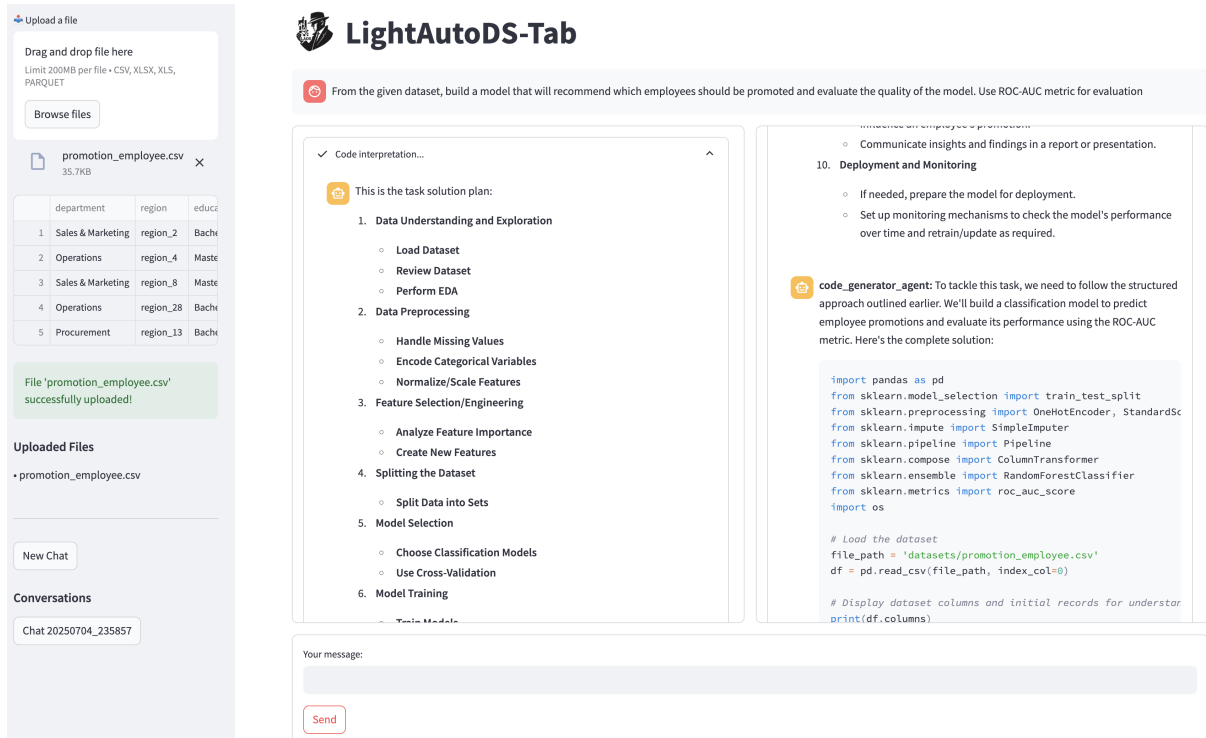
Upload a file

Drag and drop file here

Limit 200MB per file • CSV, XLSX, XLS, PARQUET

Browse files

promotion_employee.csv
35.7KB

| | department | region | educa |
|---|---|---|---|
| 1 | Sales & Marketing | region_2 | Bache |
| 2 | Operations | region_4 | Maste |
| 3 | Sales & Marketing | region_8 | Maste |
| 4 | Operations | region_28 | Bache |
| 5 | Procurement | region_13 | Bache |

File 'promotion_employee.csv' successfully uploaded!

Uploaded Files

• promotion_employee.csv

New Chat

Conversations

Chat 20250704_235857

LightAutoDS-Tab

From the given dataset, build a model that will recommend which employees should be promoted and evaluate the quality of the model. Use ROC-AUC metric for evaluation

Code interpretation...

This is the task solution plan:

1. Data Understanding and Exploration
◦ Load Dataset
◦ Review Dataset
◦ Perform EDA
2. Data Preprocessing
◦ Handle Missing Values
◦ Encode Categorical Variables
◦ Normalize/Scale Features
3. Feature Selection/Engineering
◦ Analyze Feature Importance
◦ Create New Features
4. Splitting the Dataset
◦ Split Data into Sets
5. Model Selection
◦ Choose Classification Models
◦ Use Cross-Validation
6. Model Training
◦ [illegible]

◦ Communicate insights and findings in a report or presentation.
10. Deployment and Monitoring
◦ If needed, prepare the model for deployment.
◦ Set up monitoring mechanisms to check the model's performance over time and retrain/update as required.

code_generator_agent: To tackle this task, we need to follow the structured approach outlined earlier. We'll build a classification model to predict employee promotions and evaluate its performance using the ROC-AUC metric. Here's the complete solution:

import pandas as pd
from sklearn.model_selection import train_test_split
from sklearn.preprocessing import OneHotEncoder, StandardSc
from sklearn.impute import SimpleImputer
from sklearn.pipeline import Pipeline
from sklearn.compose import ColumnTransformer
from sklearn.ensemble import RandomForestClassifier
from sklearn.metrics import roc_auc_score
import os

# Load the dataset
file_path = 'datasets/promotion_employee.csv'
df = pd.read_csv(file_path, index_col=0)

# Display dataset columns and initial records for understan
print(df.columns)

Your message:

Send